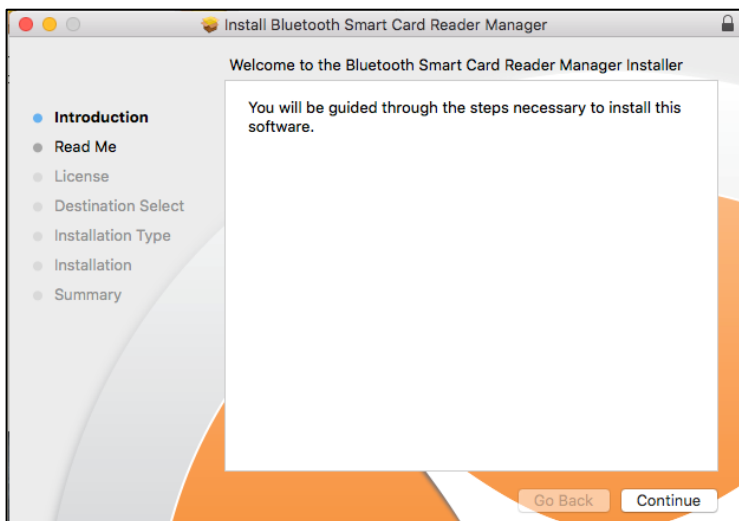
Install Bluetooth Smart Card Reader Manager

Welcome to the Bluetooth Smart Card Reader Manager Installer

Introduction
Read Me
License
Destination Select
Installation Type
Installation
Summary

You will be guided through the steps necessary to install this software.

Go Back
Continue